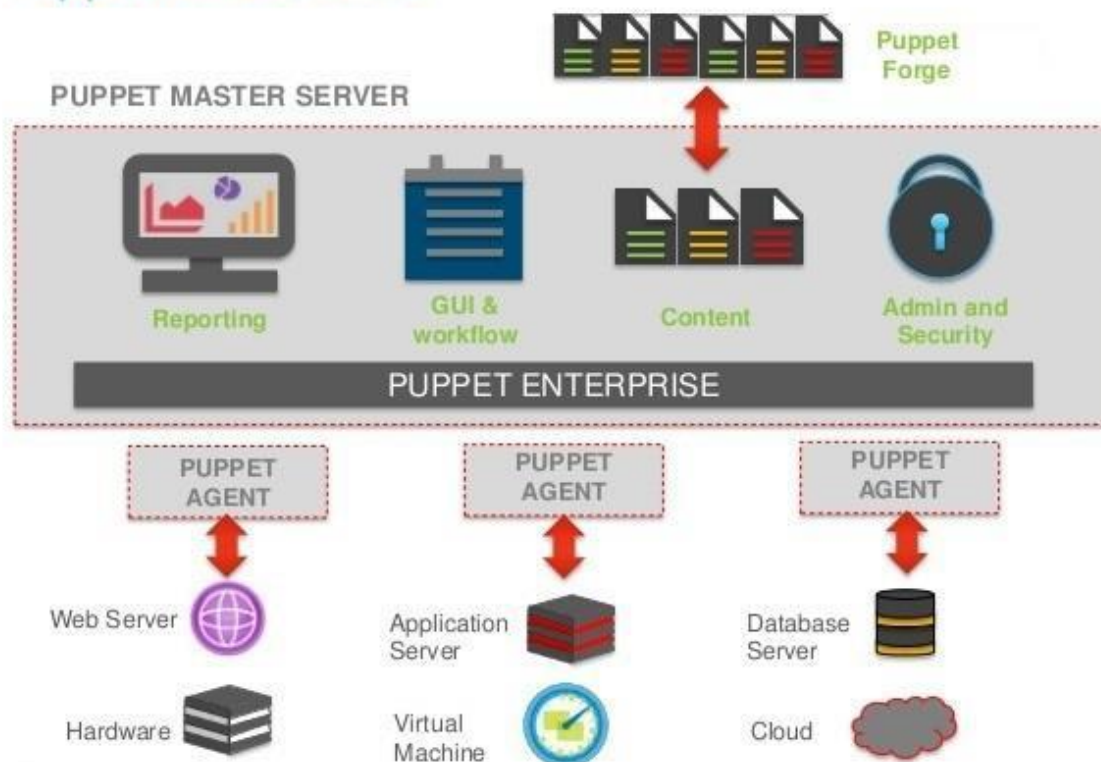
Puppet Forge

PUPPET MASTER SERVER

Reporting

GUI & workflow

Content

Admin and Security

PUPPET ENTERPRISE

PUPPET AGENT

PUPPET AGENT

PUPPET AGENT

Web Server

Application Server

Database Server

Hardware

Virtual Machine

Cloud